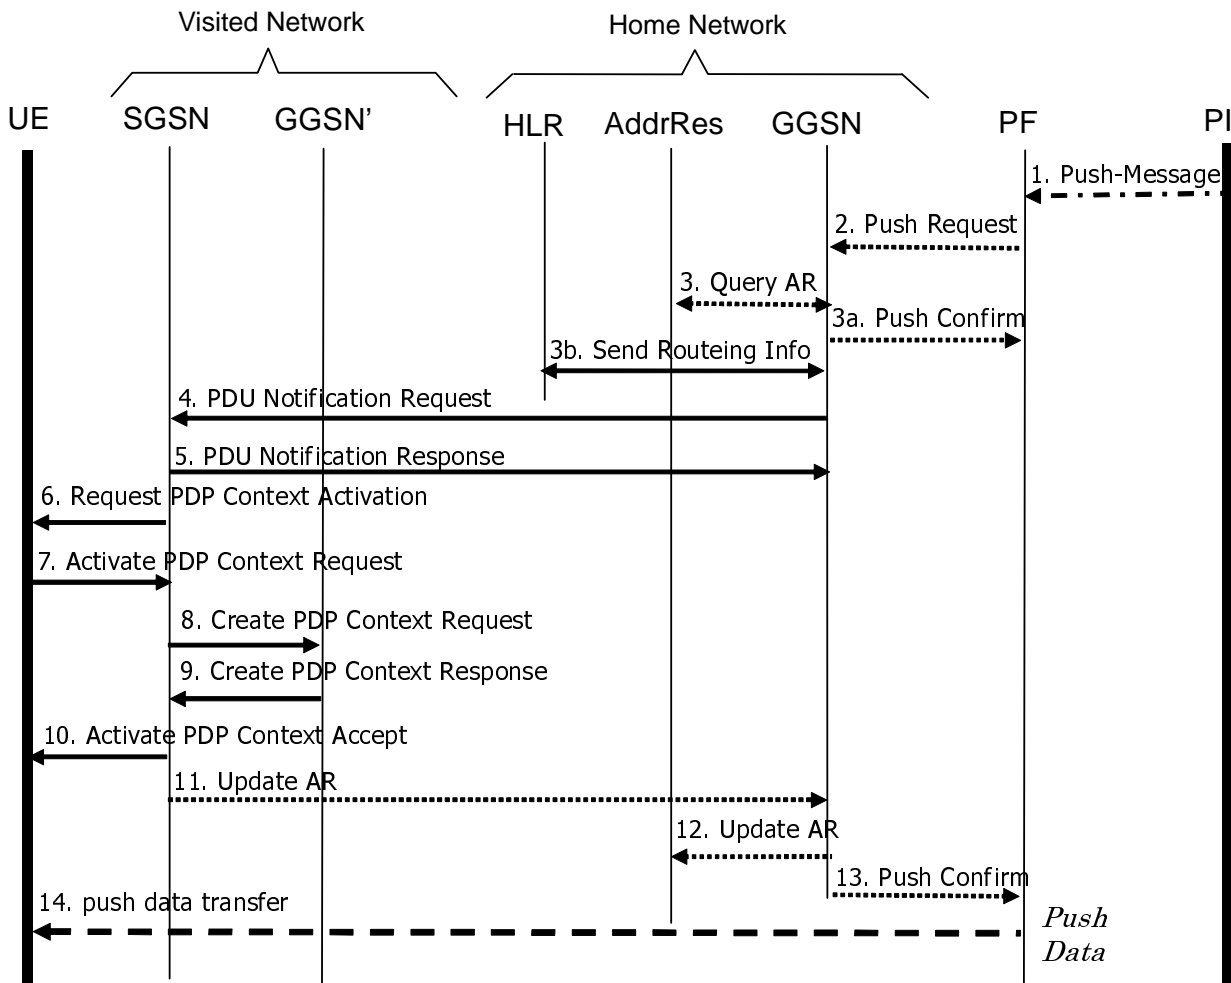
Visited Network

Home Network

UE

SGSN

GGSN'

HLR

AddrRes

GGSN

PF

PI

1. Push-Message

2. Push Request

3. Query AR

3a. Push Confirm

3b. Send Routeing Info

4. PDU Notification Request

5. PDU Notification Response

6. Request PDP Context Activation

7. Activate PDP Context Request

8. Create PDP Context Request

9. Create PDP Context Response

10. Activate PDP Context Accept

11. Update AR

12. Update AR

13. Push Confirm

14. push data transfer

Push Data